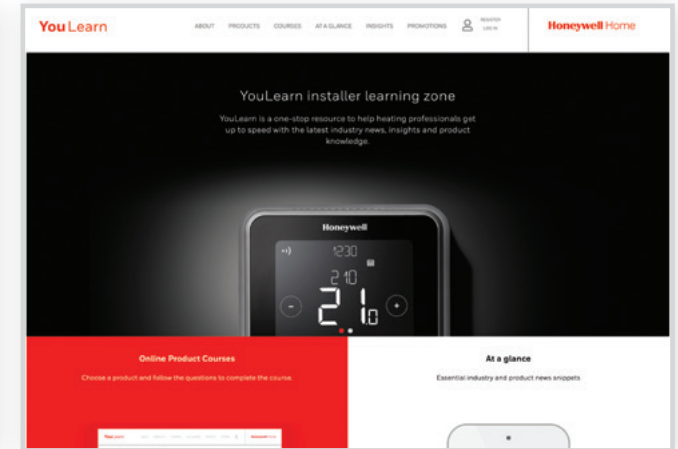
YouLearn

ABOUT PRODUCTS COURSES AT A GLANCE INSIGHTS PROMOTIONS REGISTER LOG IN

Honeywell Home

YouLearn installer learning zone

YouLearn is a one-stop resource to help heating professionals get up to speed with the latest industry news, insights and product knowledge.

Honeywell

12:30

21.0

21.0

Online Product Courses

Choose a product and follow the questions to complete the course.

At a glance

Essential industry and product news snippets

YouLearn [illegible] Honeywell Home